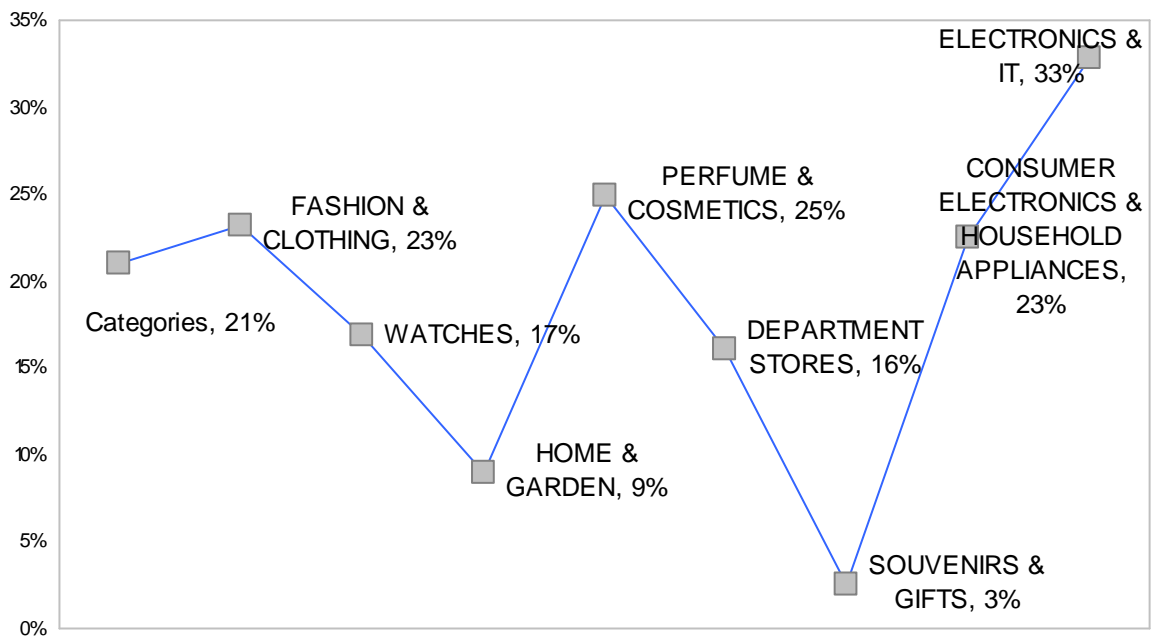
35%
30%
25%
20%
15%
10%
5%
0%

Categories, 21%
FASHION & CLOTHING, 23%
WATCHES, 17%
HOME & GARDEN, 9%
PERFUME & COSMETICS, 25%
DEPARTMENT STORES, 16%
SOUVENIRS & GIFTS, 3%
CONSUMER ELECTRONICS & HOUSEHOLD APPLIANCES, 23%
ELECTRONICS & IT, 33%